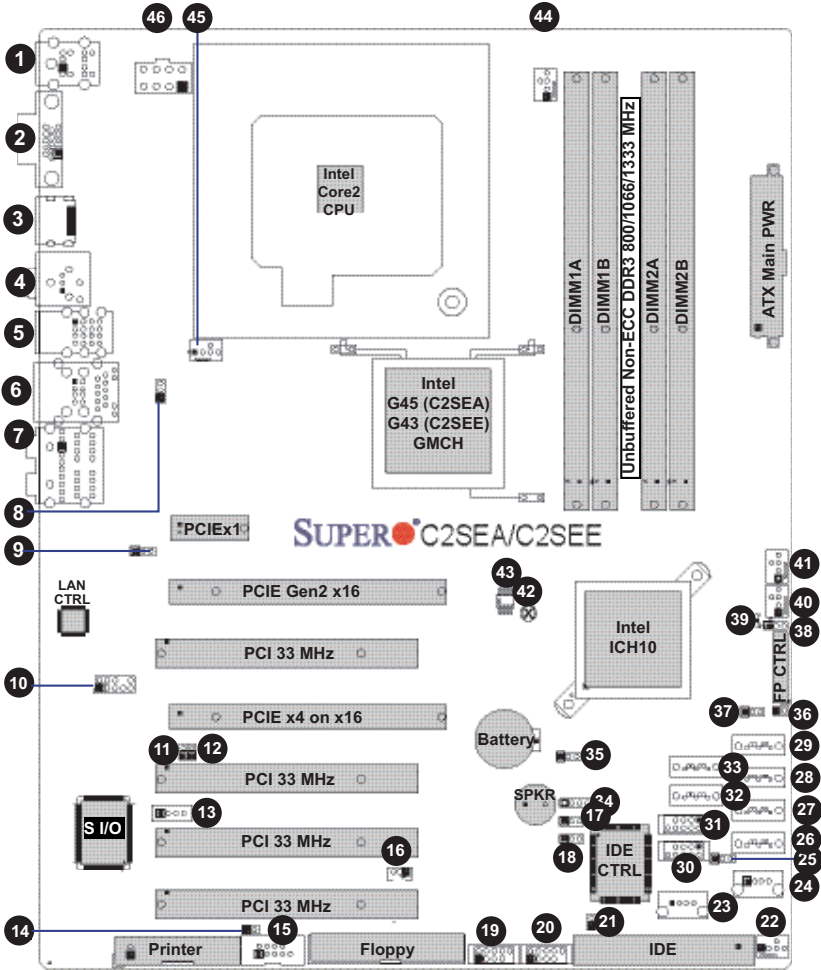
46
45
44
1
2
3
4
5
6
7
8
9
10
Intel Core2 CPU
Intel G45 (C2SEA) G43 (C2SEE) GMCH
DIMM1A
DIMM1B
Unbuffered Non-ECC DDR3 800/1066/1333 MHz
DIMM2A
DIMM2B
ATX Main PWR
PCIEx1
SUPER C2SEA/C2SEE
LAN CTRL
PCIE Gen2 x16
43
42
41
Intel ICH10
40
39
38
FP CTRL
PCI 33 MHz
PCIE x4 on x16
37
36
11
12
Battery
35
29
PCI 33 MHz
33
28
SPKR
34
32
27
S I/O
13
PCI 33 MHz
17
31
26
16
18
IDE CTRL
30
25
24
PCI 33 MHz
23
14
15
Printer
Floppy
19
20
21
IDE
22